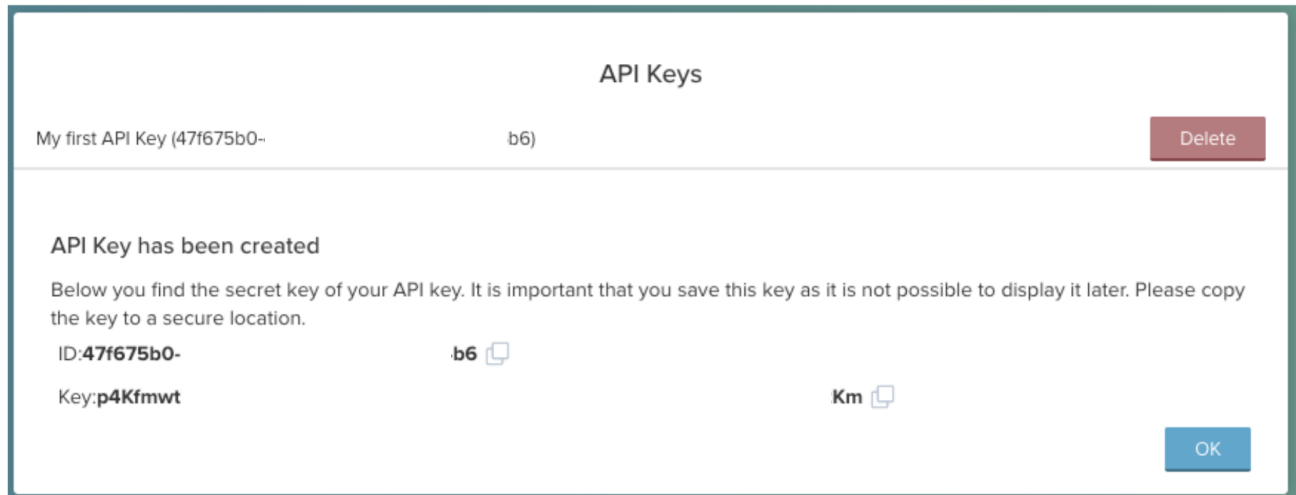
API Keys

My first API Key (47f675b0- b6)

Delete

API Key has been created

Below you find the secret key of your API key. It is important that you save this key as it is not possible to display it later. Please copy the key to a secure location.

ID:**47f675b0-** **b6**

Key:**p4Kfmwt** **Km**

OK